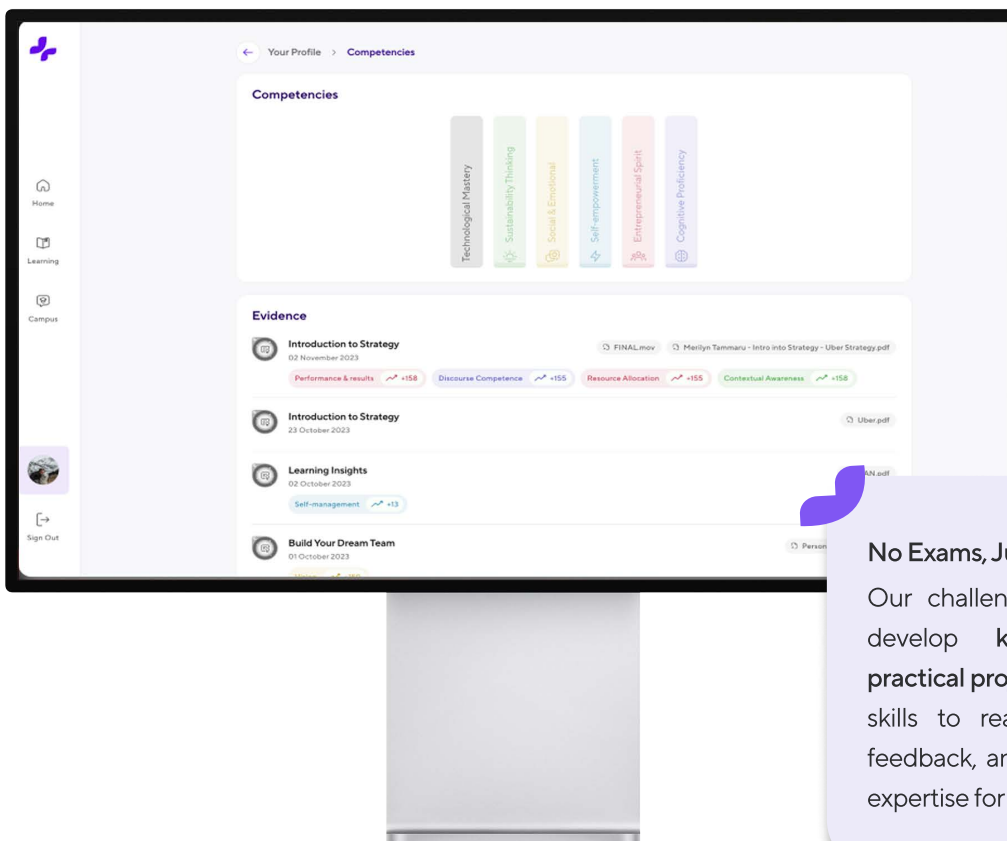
Home

Learning

Campus

Sign Out

Your Profile > Competencies

Competencies

Technological Mastery
Sustainability Thinking
Social & Emotional
Self-empowerment
Entrepreneurial Spirit
Cognitive Proficiency

Evidence

Introduction to Strategy
02 November 2023
FINAL.mov
Merilyn Tammaru - Intro into Strategy - Uber Strategy.pdf
Performance & results +158
Discourse Competence +155
Resource Allocation +155
Contextual Awareness +158

Introduction to Strategy
23 October 2023
Uber.pdf

Learning Insights
02 October 2023
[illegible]AN.pdf
Self-management +13

Build Your Dream Team
01 October 2023
Person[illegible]

No Exams, Ju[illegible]
Our challen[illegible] develop k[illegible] practical pro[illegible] skills to rea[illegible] feedback, an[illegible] expertise for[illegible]